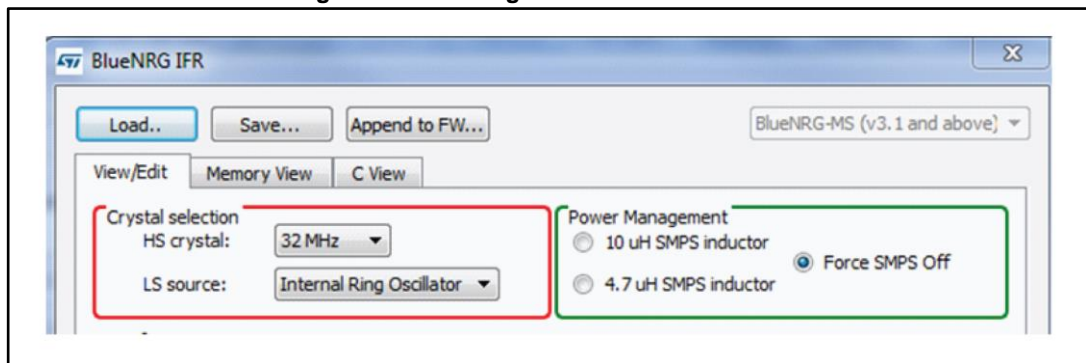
BlueNRG IFR

Load..

Save...

Append to FW...

BlueNRG-MS (v3.1 and above)

View/Edit

Memory View

C View

Crystal selection

HS crystal: 32 MHz

LS source: Internal Ring Oscillator

Power Management

10 uH SMPS inductor

4.7 uH SMPS inductor

Force SMPS Off